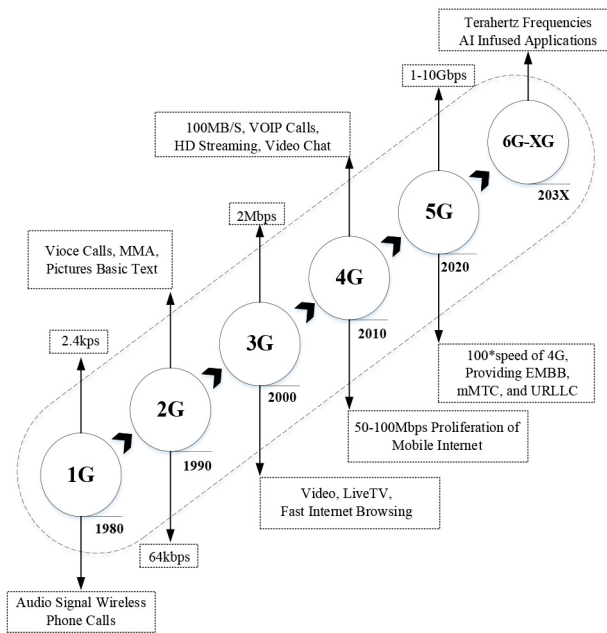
Terahertz Frequencies
AI Infused Applications

1-10Gbps

100MB/S, VOIP Calls,
HD Streaming, Video Chat

6G-XG
203X

5G
2020

2Mbps

Vioce Calls, MMA,
Pictures Basic Text

4G
2010

3G
2000

2.4kps

2G
1990

100*speed of 4G,
Providing EMBB,
mMTC, and URLLC

50-100Mbps Proliferation of
Mobile Internet

1G
1980

Video, LiveTV,
Fast Internet Browsing

64kbps

Audio Signal Wireless
Phone Calls